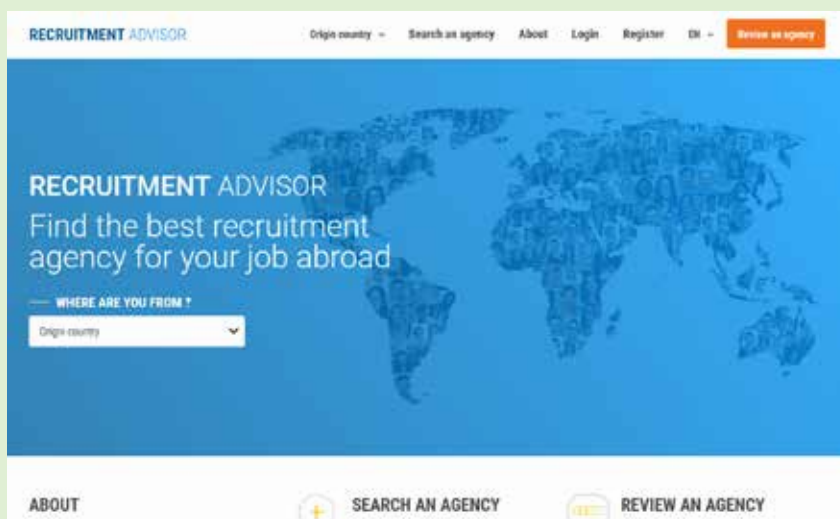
RECRUITMENT ADVISOR

Origin country ⌄ Search an agency About Login Register EN ⌄ Review an agency

RECRUITMENT ADVISOR

Find the best recruitment agency for your job abroad

WHERE ARE YOU FROM ?

Origin country

ABOUT

SEARCH AN AGENCY

REVIEW AN AGENCY